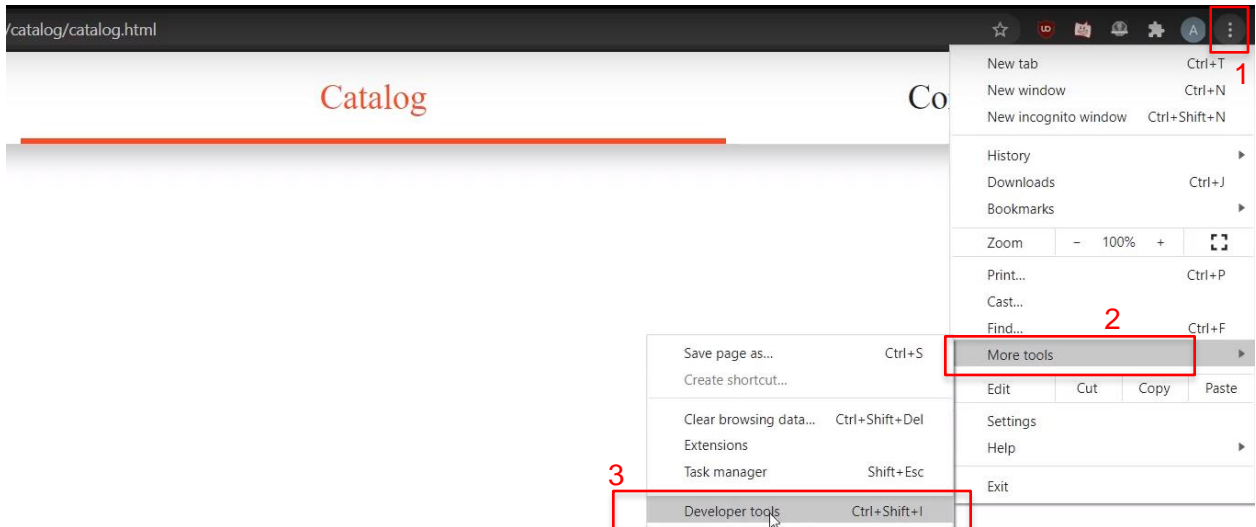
/catalog/catalog.html

A

Catalog

Co

1

New tab Ctrl+T
New window Ctrl+N
New incognito window Ctrl+Shift+N

History
Downloads Ctrl+J
Bookmarks

Zoom – 100% +

Print... Ctrl+P
Cast...
Find... Ctrl+F

2

More tools

Edit Cut Copy Paste

Settings
Help

Exit

Save page as... Ctrl+S
Create shortcut...

Clear browsing data... Ctrl+Shift+Del
Extensions
Task manager Shift+Esc

3

Developer tools Ctrl+Shift+I